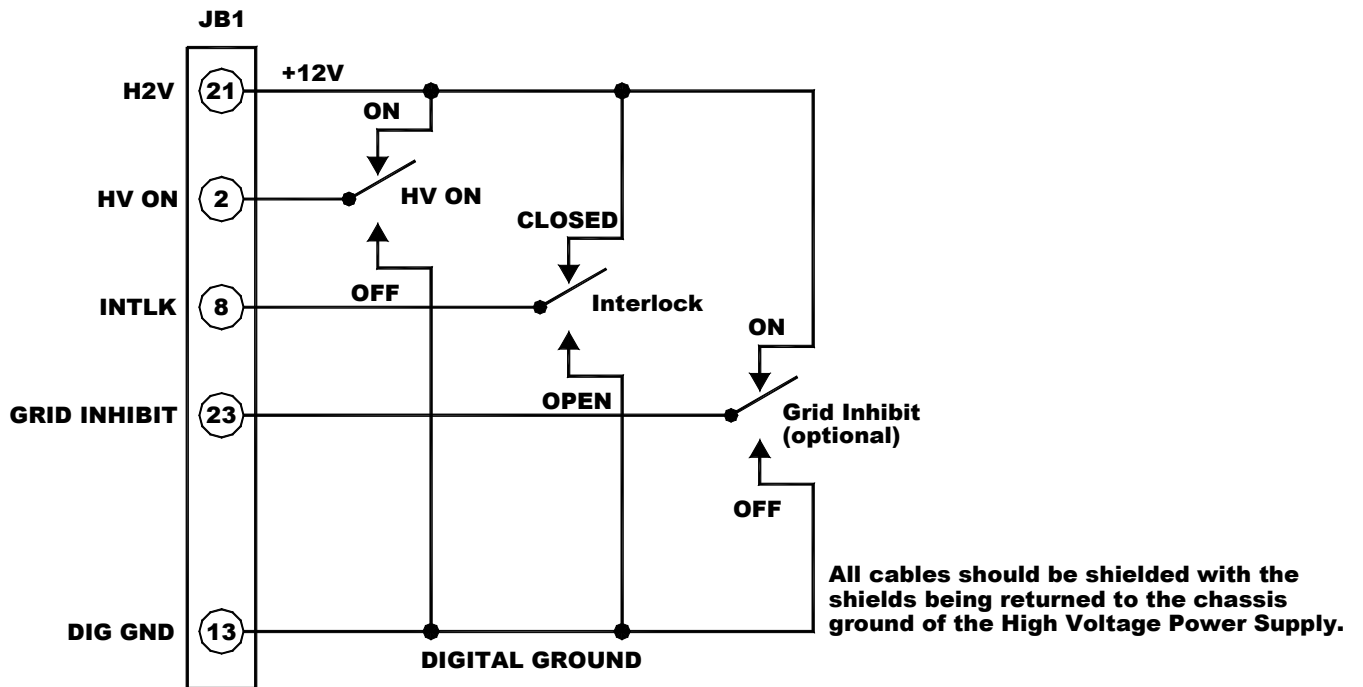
JB1

H2V 21 +12V

ON

HV ON 2 HV ON

CLOSED

OFF

INTLK 8 Interlock

ON

OPEN

GRID INHIBIT 23 Grid Inhibit (optional)

OFF

All cables should be shielded with the shields being returned to the chassis ground of the High Voltage Power Supply.

DIG GND 13

DIGITAL GROUND